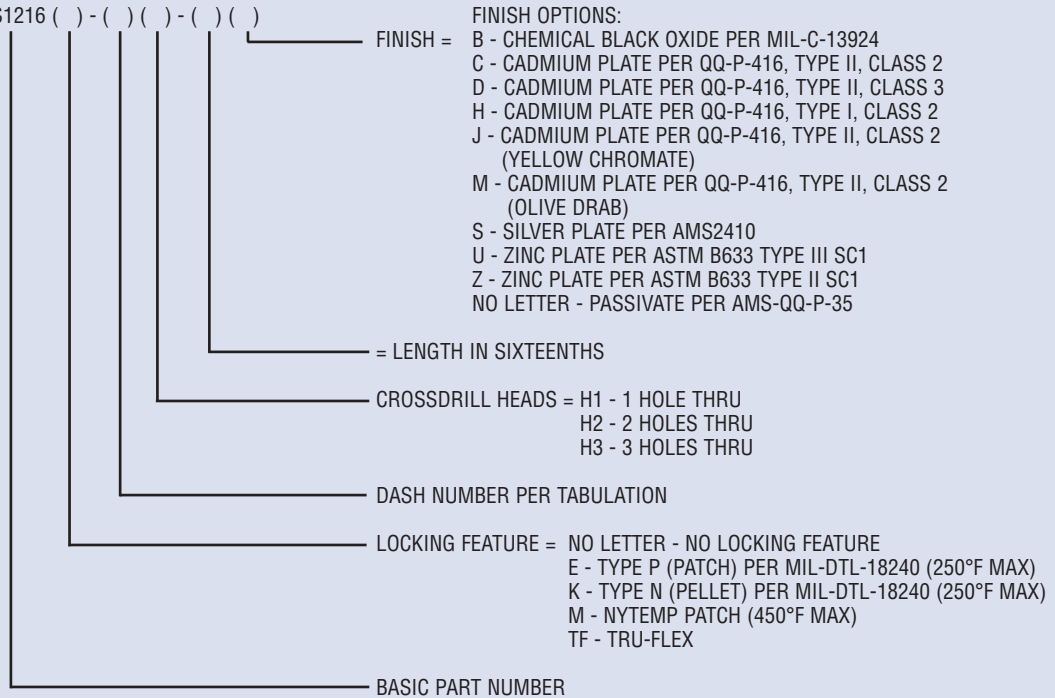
S1216 ( ) - ( ) ( ) - ( ) ( )

FINISH OPTIONS:
FINISH = B - CHEMICAL BLACK OXIDE PER MIL-C-13924
C - CADMIUM PLATE PER QQ-P-416, TYPE II, CLASS 2
D - CADMIUM PLATE PER QQ-P-416, TYPE II, CLASS 3
H - CADMIUM PLATE PER QQ-P-416, TYPE I, CLASS 2
J - CADMIUM PLATE PER QQ-P-416, TYPE II, CLASS 2 (YELLOW CHROMATE)
M - CADMIUM PLATE PER QQ-P-416, TYPE II, CLASS 2 (OLIVE DRAB)
S - SILVER PLATE PER AMS2410
U - ZINC PLATE PER ASTM B633 TYPE III SC1
Z - ZINC PLATE PER ASTM B633 TYPE II SC1
NO LETTER - PASSIVATE PER AMS-QQ-P-35

= LENGTH IN SIXTEENTHS

CROSSDRILL HEADS = H1 - 1 HOLE THRU
H2 - 2 HOLES THRU
H3 - 3 HOLES THRU

DASH NUMBER PER TABULATION

LOCKING FEATURE = NO LETTER - NO LOCKING FEATURE
E - TYPE P (PATCH) PER MIL-DTL-18240 (250°F MAX)
K - TYPE N (PELLET) PER MIL-DTL-18240 (250°F MAX)
M - NYTEMP PATCH (450°F MAX)
TF - TRU-FLEX

BASIC PART NUMBER